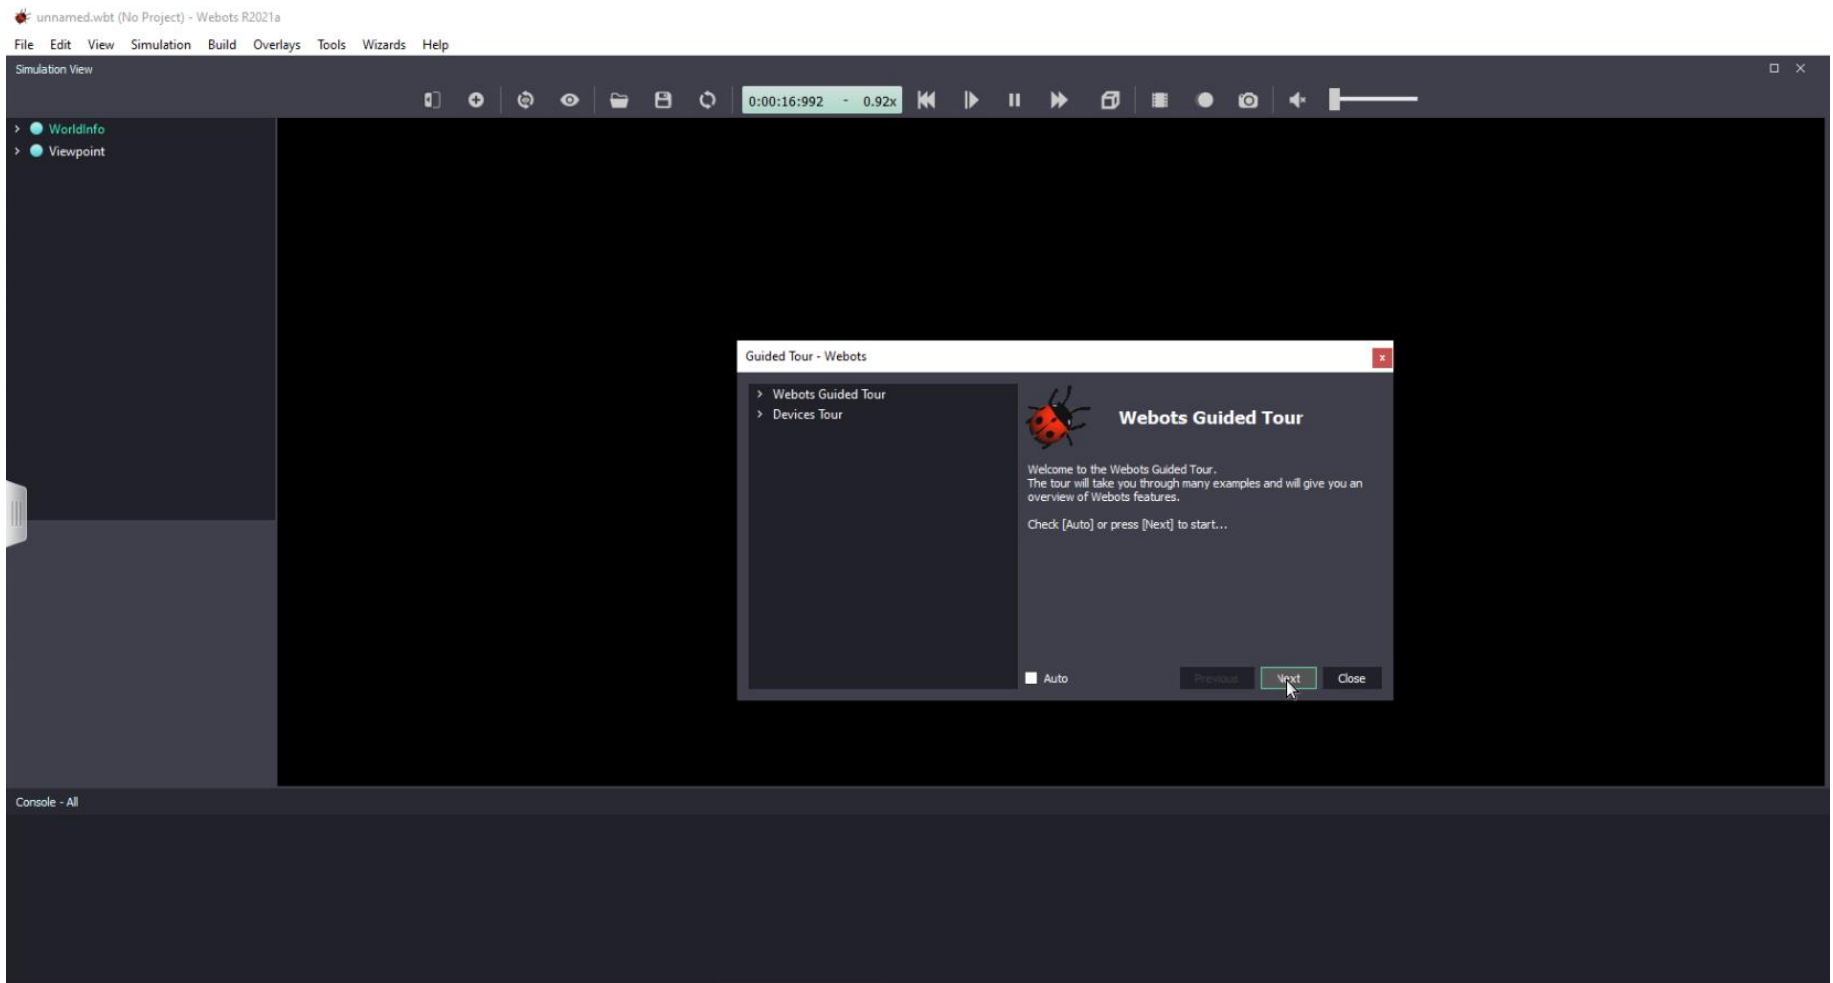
unnamed.wbt (No Project) - Webots R2021a

File Edit View Simulation Build Overlays Tools Wizards Help

Simulation View

0:00:16:992 - 0.92x

WorldInfo
Viewpoint

Guided Tour - Webots

Webots Guided Tour
Devices Tour

Webots Guided Tour

Welcome to the Webots Guided Tour.
The tour will take you through many examples and will give you an overview of Webots features.

Check [Auto] or press [Next] to start...

Auto

Previous Next Close

Console - All